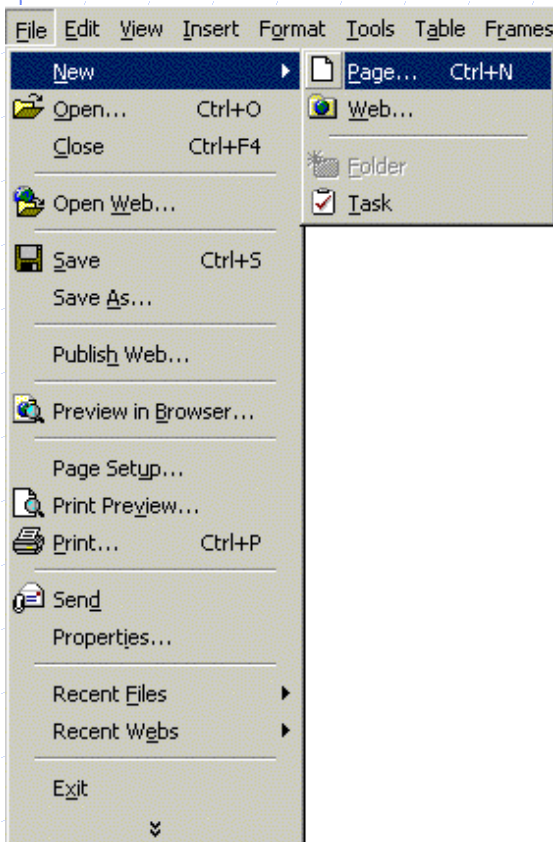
File Edit View Insert Format Tools Table Frames

New
Open... Ctrl+O
Close Ctrl+F4

Open Web...

Save Ctrl+S
Save As...

Publish Web...

Preview in Browser...

Page Setup...
Print Preview...
Print... Ctrl+P

Send
Properties...

Recent Files
Recent Webs

Exit

Page... Ctrl+N
Web...

Folder
Task